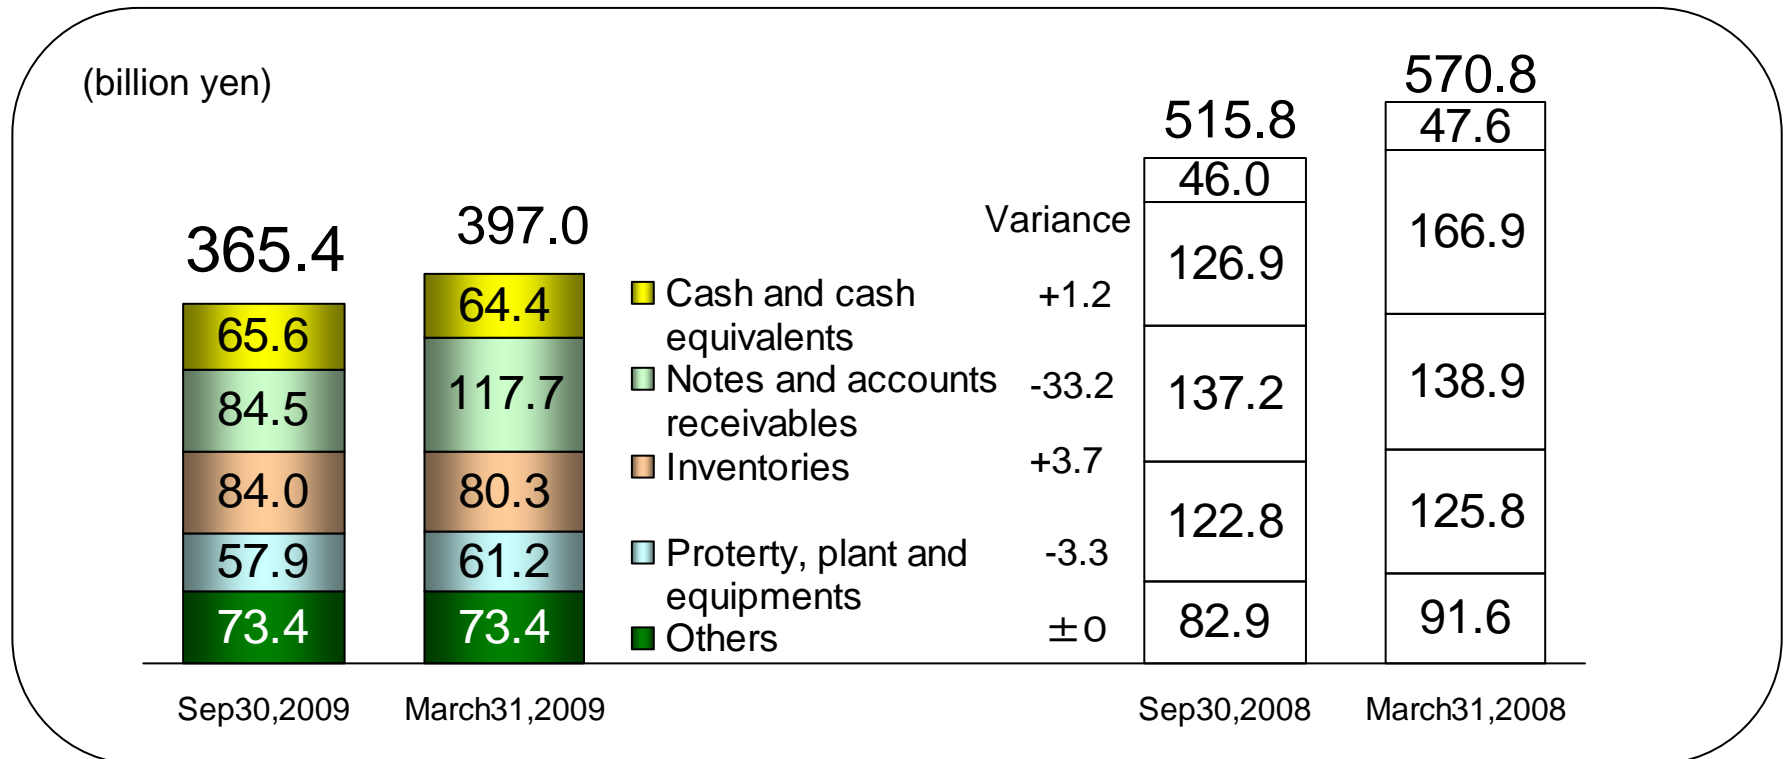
(billion yen)

365.4
65.6
84.5
84.0
57.9
73.4
Sep30,2009

397.0
64.4
117.7
80.3
61.2
73.4
March31,2009

Variance
Cash and cash equivalents +1.2
Notes and accounts receivables -33.2
Inventories +3.7
Proterty, plant and equipments -3.3
Others ±0

515.8
46.0
126.9
137.2
122.8
82.9
Sep30,2008

570.8
47.6
166.9
138.9
125.8
91.6
March31,2008